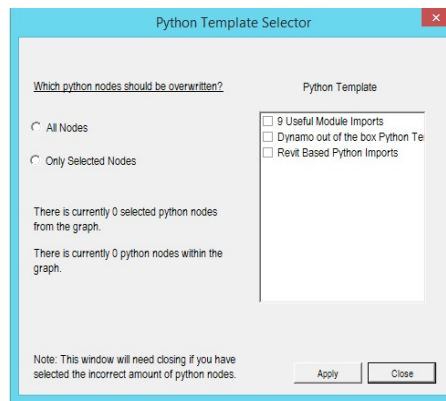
Python Template Selector

Which python nodes should be overwritten?

All Nodes

Only Selected Nodes

There is currently 0 selected python nodes from the graph.

There is currently 0 python nodes within the graph.

Note: This window will need closing if you have selected the incorrect amount of python nodes.

Python Template

9 Useful Module Imports
Dynamo out of the box Python Te
Revit Based Python Imports

Apply

Close